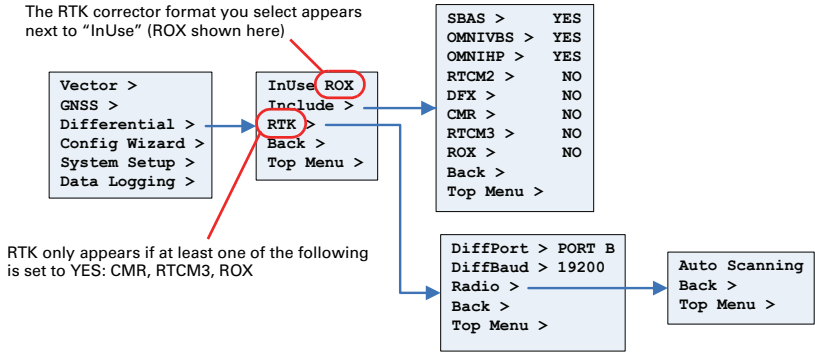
The RTK corrector format you select appears next to "InUse" (ROX shown here)

Vector >
GNSS >
Differential >
Config Wizard >
System Setup >
Data Logging >

InUse ROX
Include >
RTK >
Back >
Top Menu >

SBAS > YES
OMNIVBS > YES
OMNIHP > YES
RTCM2 > NO
DFX > NO
CMR > NO
RTCM3 > NO
ROX > NO
Back >
Top Menu >

RTK only appears if at least one of the following is set to YES: CMR, RTCM3, ROX

DiffPort > PORT B
DiffBaud > 19200
Radio >
Back >
Top Menu >

Auto Scanning
Back >
Top Menu >